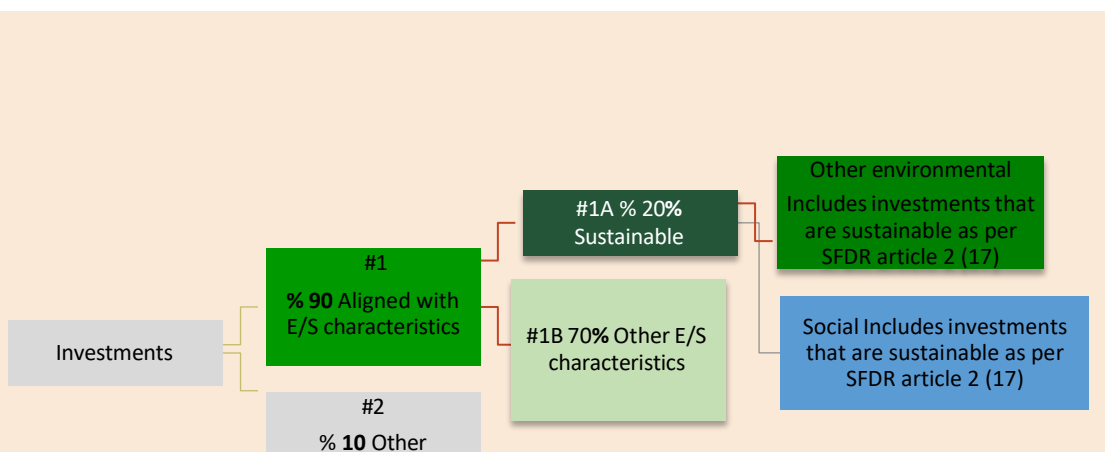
Investments

#1

**% 90** Aligned with E/S characteristics

#2

% **10** Other

#1A % 20**%** Sustainable

#1B 70**%** Other E/S characteristics

Other environmental

Includes investments that are sustainable as per SFDR article 2 (17)

Social Includes investments that are sustainable as per SFDR article 2 (17)